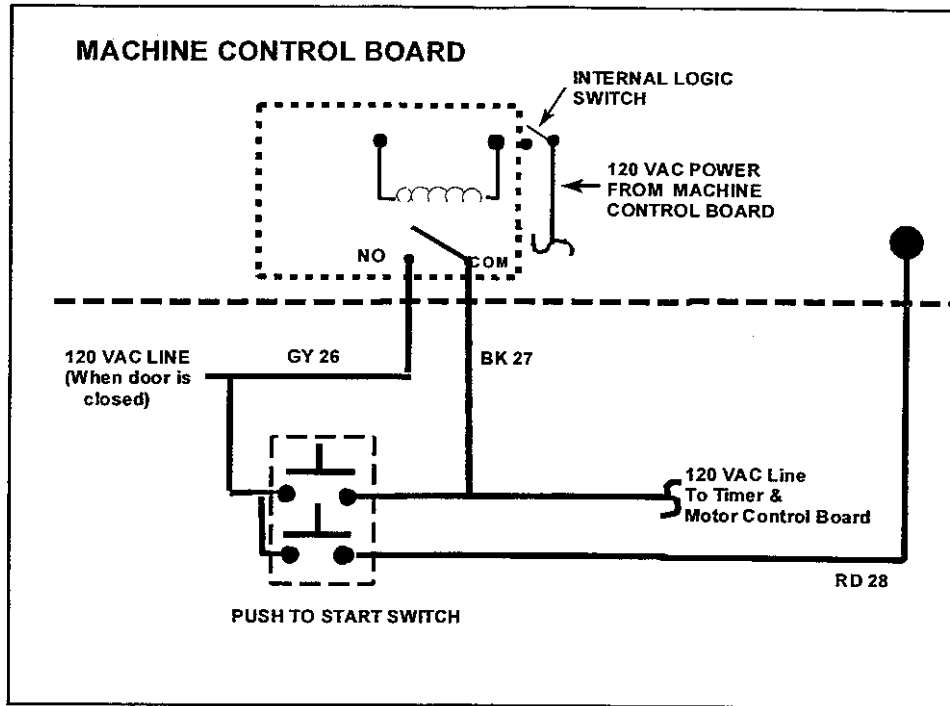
MACHINE CONTROL BOARD

INTERNAL LOGIC SWITCH

120 VAC POWER FROM MACHINE CONTROL BOARD

NO

COM

120 VAC LINE (When door is closed)

GY 26

BK 27

120 VAC Line To Timer & Motor Control Board

RD 28

PUSH TO START SWITCH